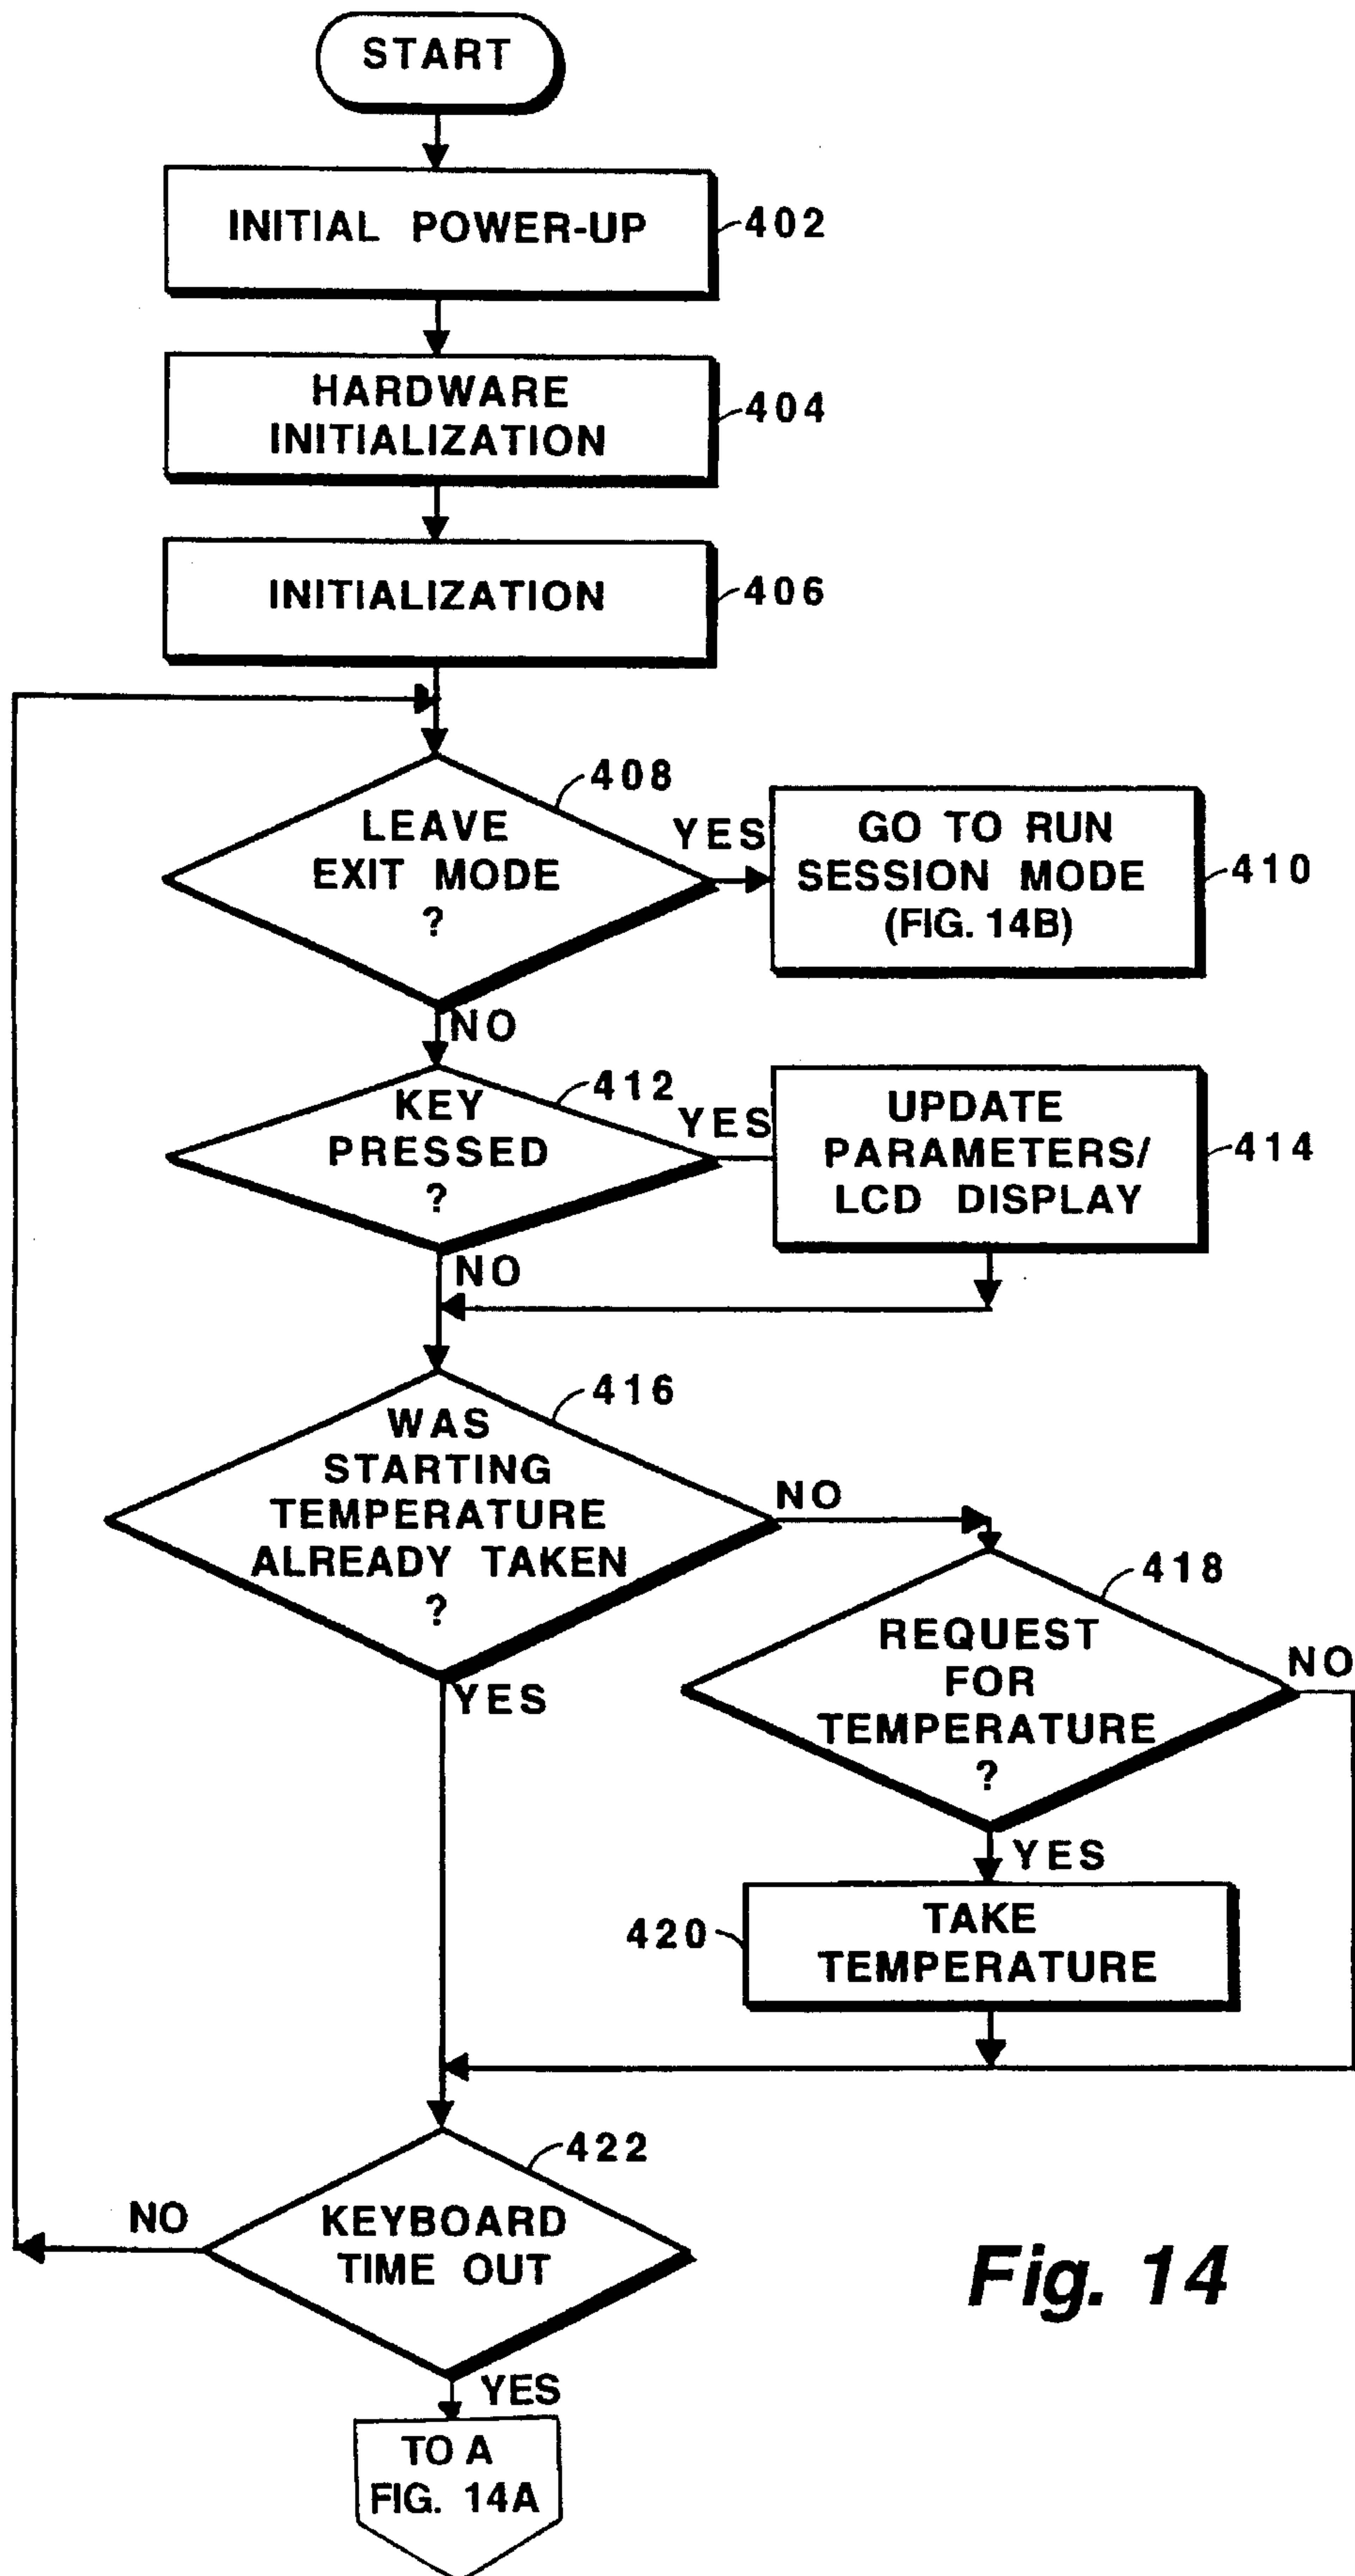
START

INITIAL POWER-UP 402

HARDWARE INITIALIZATION 404

INITIALIZATION 406

408

LEAVE EXIT MODE ?

YES

GO TO RUN SESSION MODE (FIG. 14B) 410

NO

KEY PRESSED ?

412

YES

UPDATE PARAMETERS/ LCD DISPLAY 414

NO

416

WAS STARTING TEMPERATURE ALREADY TAKEN ?

NO

418

REQUEST FOR TEMPERATURE ?

NO

YES

YES

420

TAKE TEMPERATURE

422

NO

KEYBOARD TIME OUT

Fig. 14

YES

TO A FIG. 14A